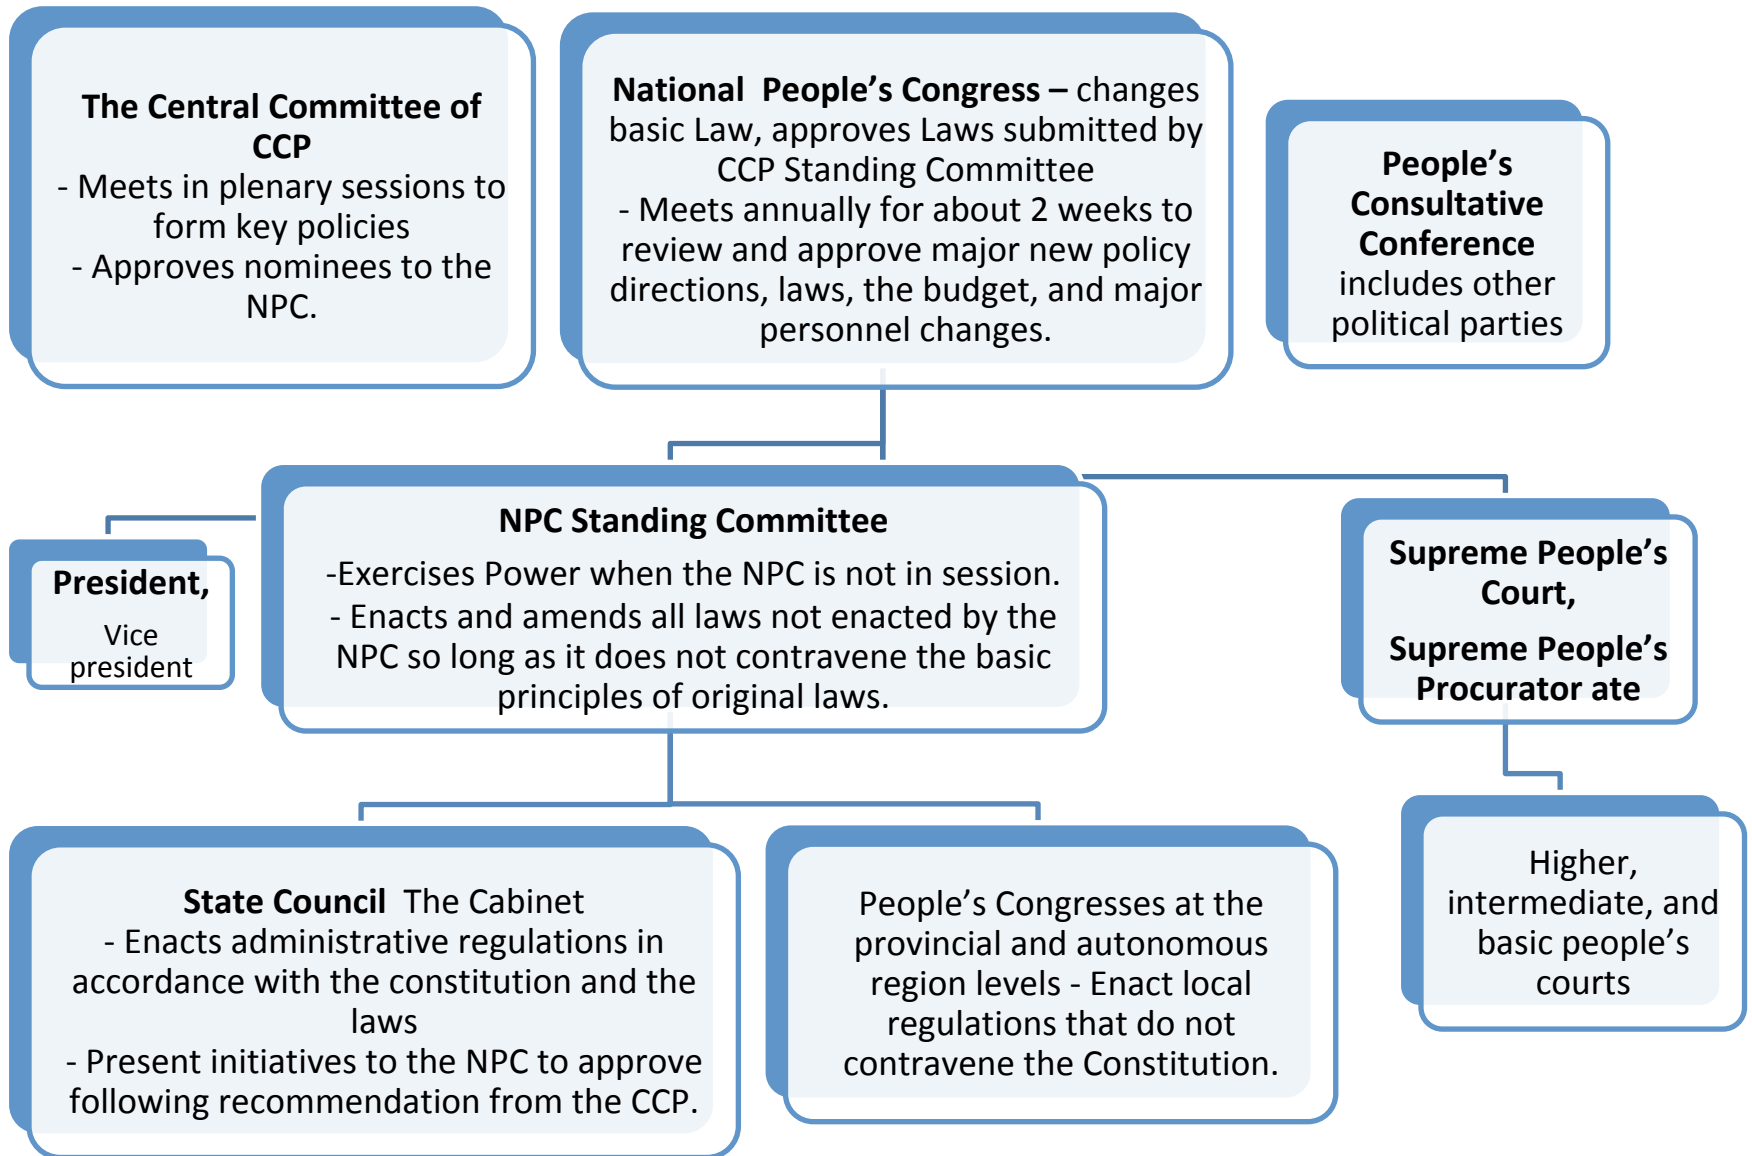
The Central Committee of CCP
- Meets in plenary sessions to form key policies
- Approves nominees to the NPC.

National People's Congress – changes basic Law, approves Laws submitted by CCP Standing Committee
- Meets annually for about 2 weeks to review and approve major new policy directions, laws, the budget, and major personnel changes.

People's Consultative Conference includes other political parties

President,
Vice president

NPC Standing Committee
-Exercises Power when the NPC is not in session.
- Enacts and amends all laws not enacted by the NPC so long as it does not contravene the basic principles of original laws.

Supreme People's Court,
Supreme People's Procurator ate

Higher, intermediate, and basic people's courts

State Council The Cabinet
- Enacts administrative regulations in accordance with the constitution and the laws
- Present initiatives to the NPC to approve following recommendation from the CCP.

People's Congresses at the provincial and autonomous region levels - Enact local regulations that do not contravene the Constitution.